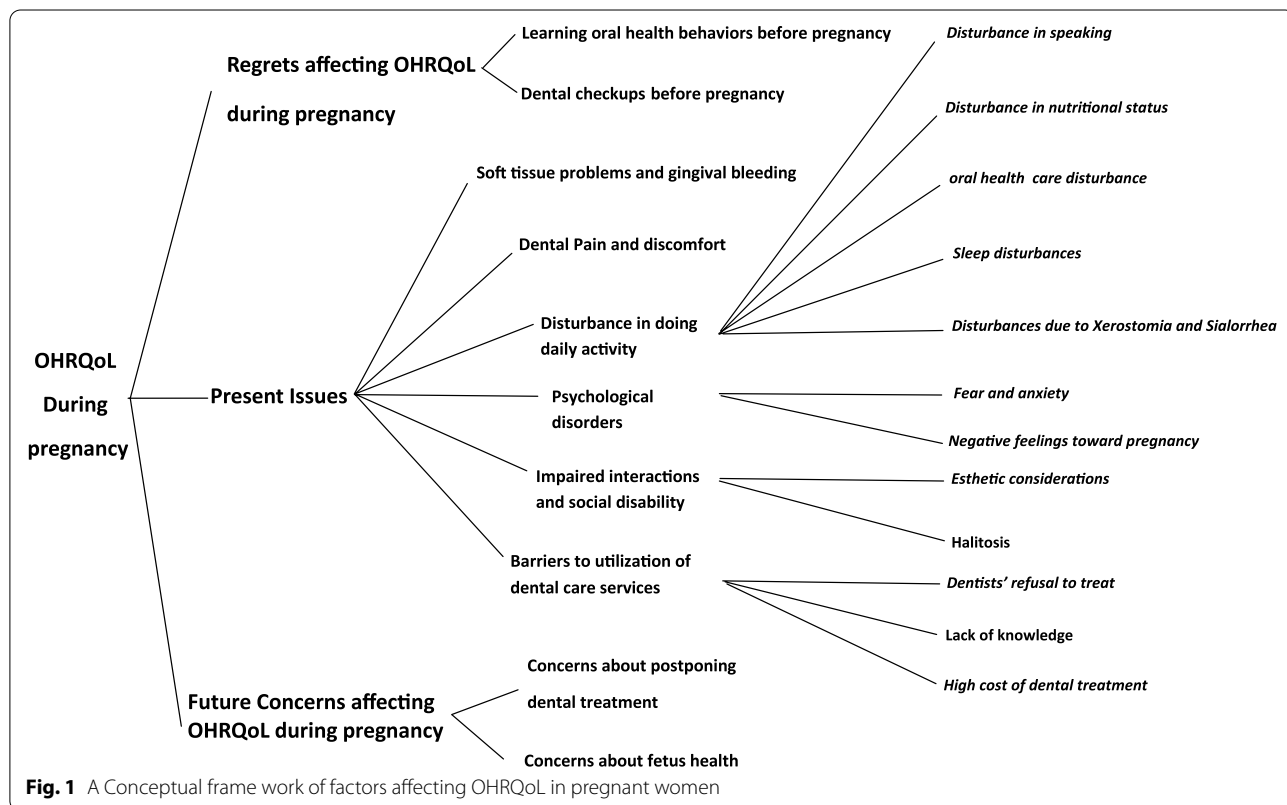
OHRQoL During pregnancy

Regrets affecting OHRQoL during pregnancy

Learning oral health behaviors before pregnancy

Dental checkups before pregnancy

Present Issues

Soft tissue problems and gingival bleeding

Dental Pain and discomfort

Disturbance in doing daily activity

Disturbance in speaking

Disturbance in nutritional status

oral health care disturbance

Sleep disturbances

Disturbances due to Xerostomia and Sialorrhea

Psychological disorders

Fear and anxiety

Negative feelings toward pregnancy

Impaired interactions and social disability

Esthetic considerations

Halitosis

Barriers to utilization of dental care services

Dentists' refusal to treat

Lack of knowledge

High cost of dental treatment

Future Concerns affecting OHRQoL during pregnancy

Concerns about postponing dental treatment

Concerns about fetus health

**Fig. 1** A Conceptual frame work of factors affecting OHRQoL in pregnant women